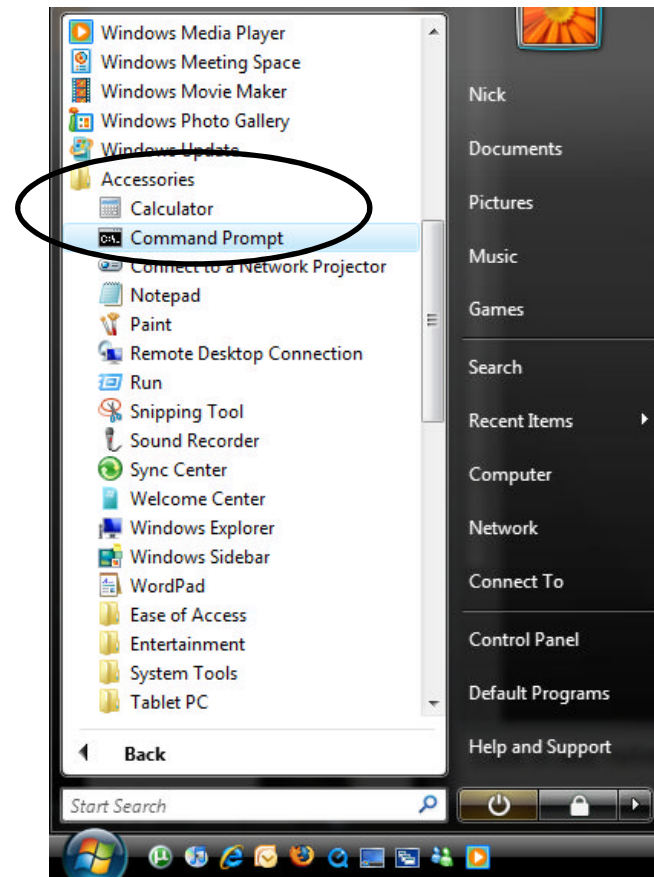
Windows Media Player
Windows Meeting Space
Windows Movie Maker
Windows Photo Gallery
Windows Update
Accessories
Calculator
Command Prompt
Connect to a Network Projector
Notepad
Paint
Remote Desktop Connection
Run
Snipping Tool
Sound Recorder
Sync Center
Welcome Center
Windows Explorer
Windows Sidebar
WordPad
Ease of Access
Entertainment
System Tools
Tablet PC

Back

Start Search

Nick
Documents
Pictures
Music
Games
Search
Recent Items
Computer
Network
Connect To
Control Panel
Default Programs
Help and Support